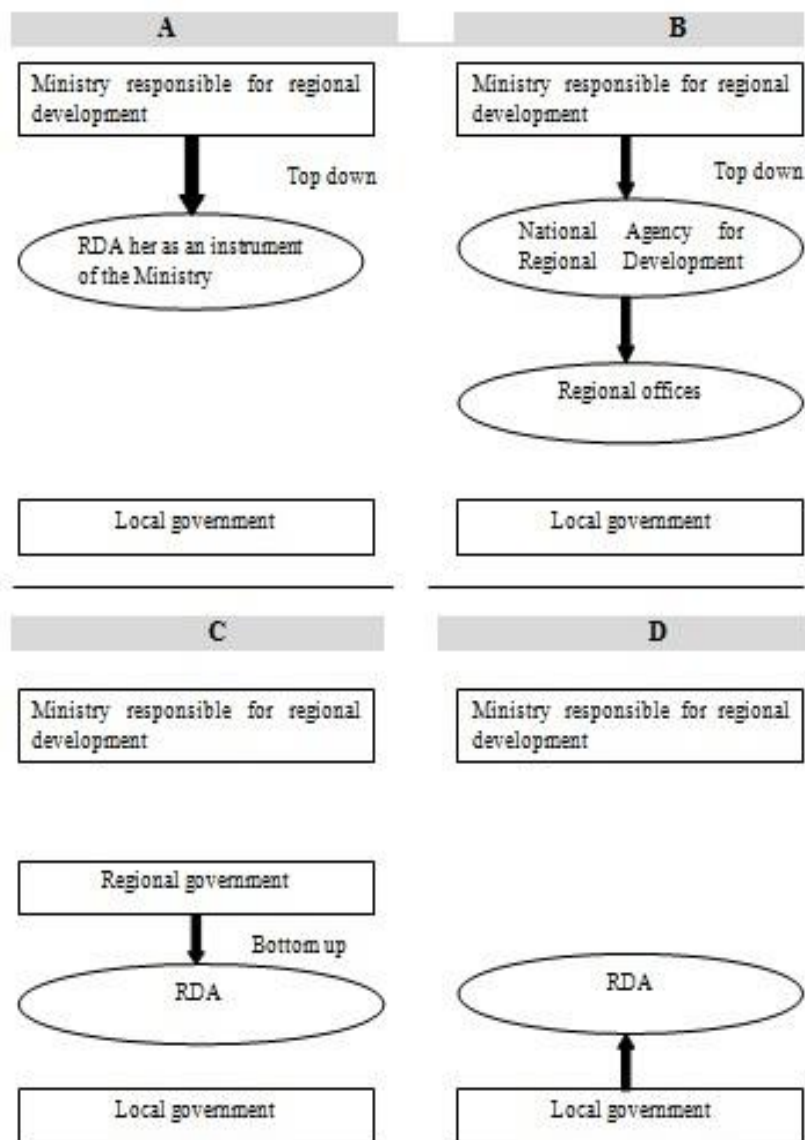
A

Ministry responsible for regional development

Top down

RDA her as an instrument of the Ministry

Local government

B

Ministry responsible for regional development

Top down

National Agency for Regional Development

Regional offices

Local government

C

Ministry responsible for regional development

Regional government

Bottom up

RDA

Local government

D

Ministry responsible for regional development

RDA

Local government